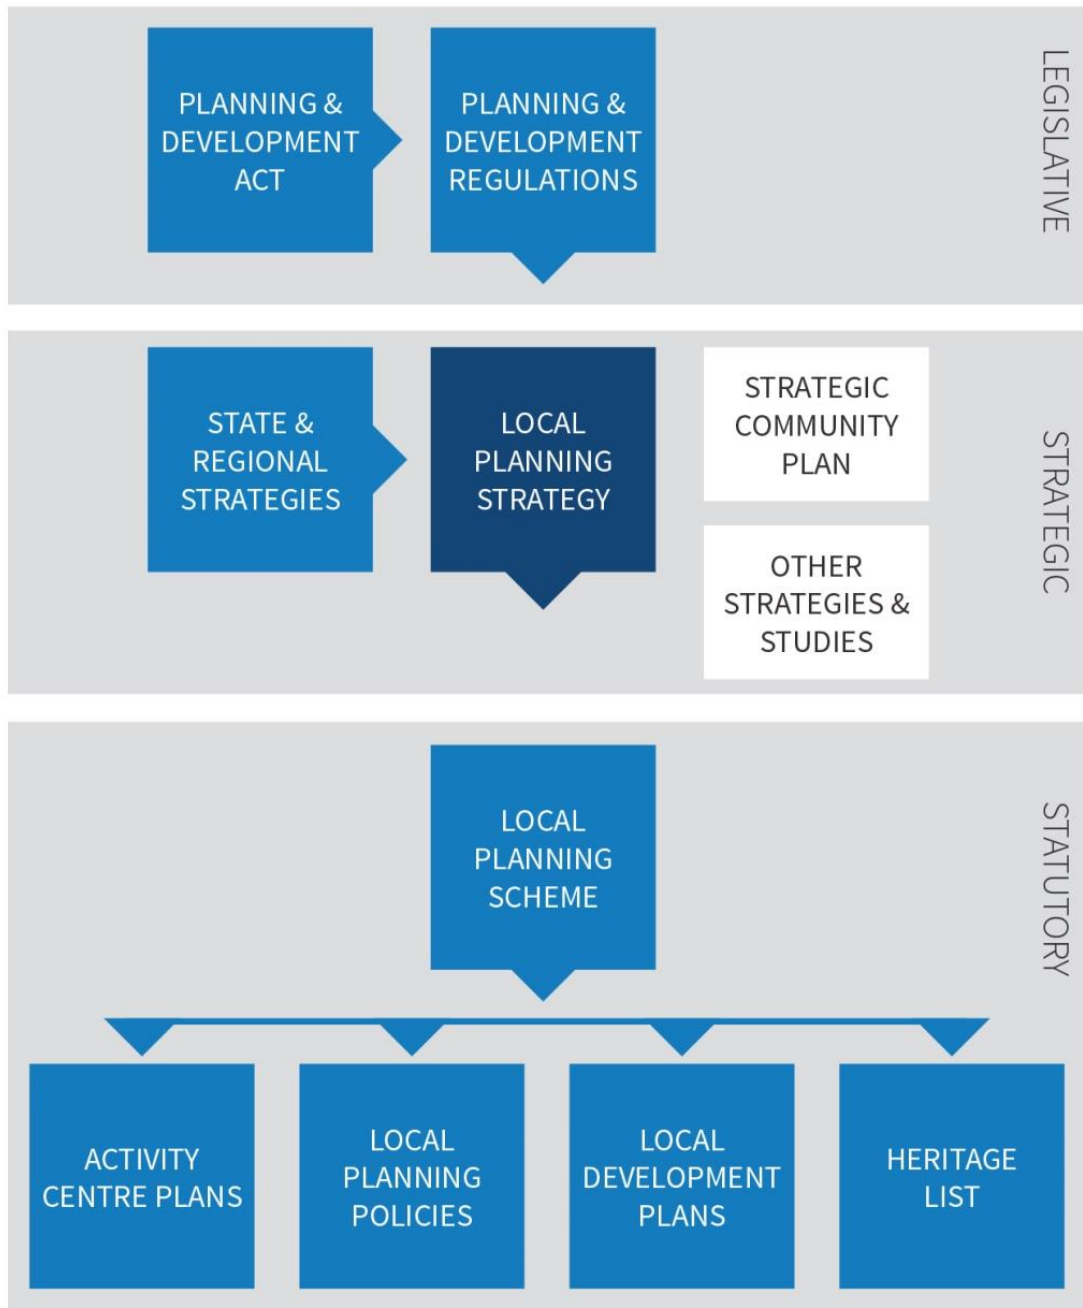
PLANNING & DEVELOPMENT ACT

PLANNING & DEVELOPMENT REGULATIONS

LEGISLATIVE

STATE & REGIONAL STRATEGIES

LOCAL PLANNING STRATEGY

STRATEGIC COMMUNITY PLAN

OTHER STRATEGIES & STUDIES

STRATEGIC

LOCAL PLANNING SCHEME

STATUTORY

ACTIVITY CENTRE PLANS

LOCAL PLANNING POLICIES

LOCAL DEVELOPMENT PLANS

HERITAGE LIST